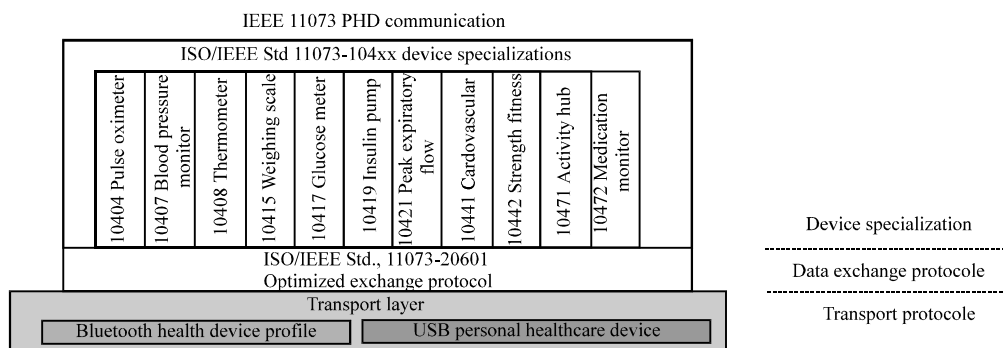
IEEE 11073 PHD communication

ISO/IEEE Std 11073-104xx device specializations

10404 Pulse oximeter

10407 Blood pressure monitor

10408 Thermometer

10415 Weighing scale

10417 Glucose meter

10419 Insulin pump

10421 Peak expiratory flow

10441 Cardovascular

10442 Strength fitness

10471 Activity hub

10472 Medication monitor

ISO/IEEE Std., 11073-20601
Optimized exchange protocol

Transport layer

Bluetooth health device profile

USB personal healthcare device

Device specialization

Data exchange protocole

Transport protocole